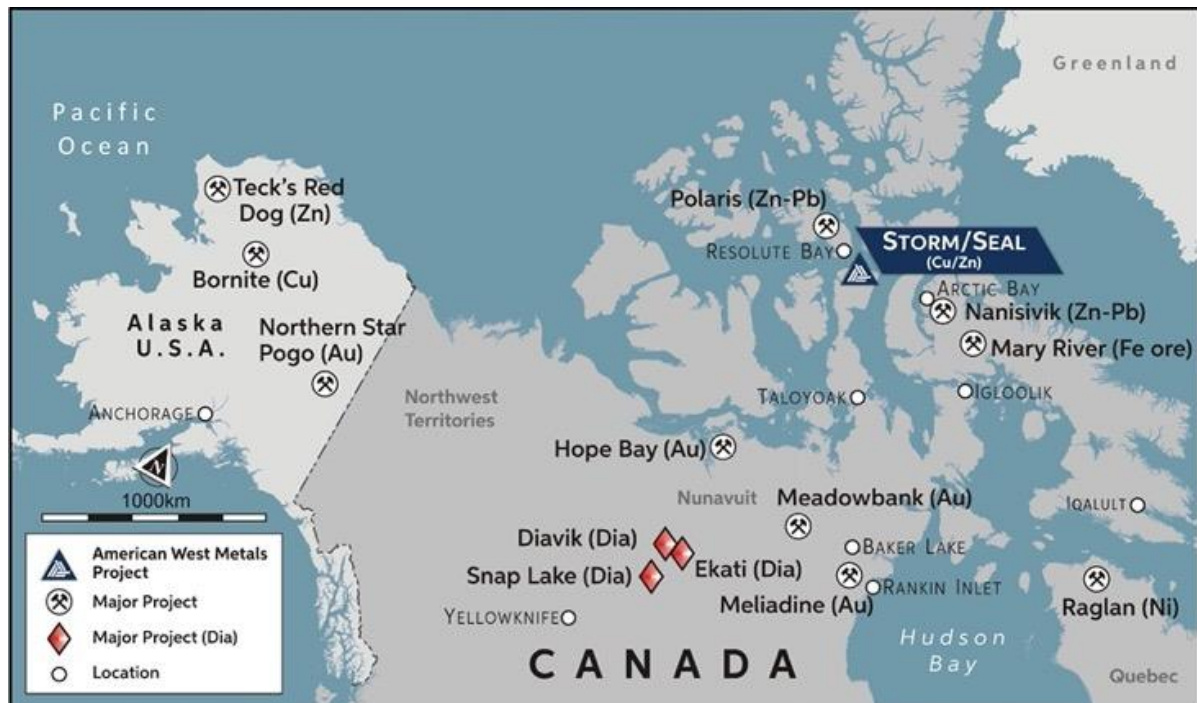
Greenland

Pacific Ocean

Teck's Red Dog (Zn)

Bornite (Cu)

Alaska U.S.A.

Northern Star Pogo (Au)

ANCHORAGE

N

1000km

Polaris (Zn-Pb)

RESOLUTE BAY

STORM/SEAL (Cu/Zn)

ARCTIC BAY

Nanisivik (Zn-Pb)

Mary River (Fe ore)

Northwest Territories

TALOYOAK

IGLOOLIK

Hope Bay (Au)

Nunavuit

Meadowbank (Au)

IQALULT

Diavik (Dia)

BAKER LAKE

Ekati (Dia)

Snap Lake (Dia)

RANKIN INLET

Meliadine (Au)

Raglan (Ni)

YELLOWKNIFE

Hudson Bay

CANADA

Quebec

American West Metals Project

Major Project

Major Project (Dia)

Location